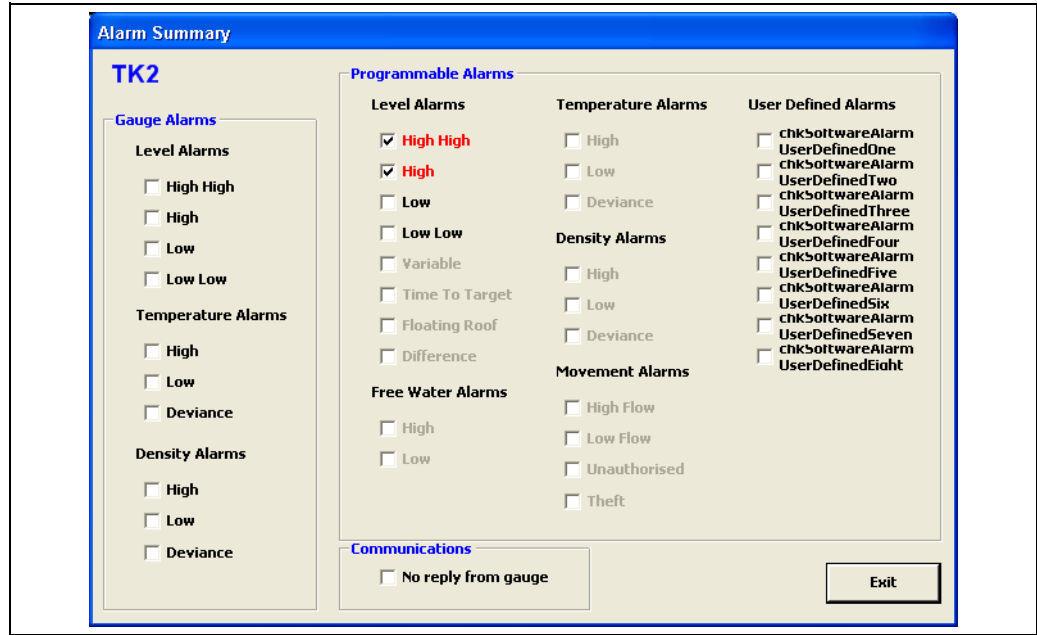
Alarm Summary

TK2

Gauge Alarms

Level Alarms

High High

High

Low

Low Low

Temperature Alarms

High

Low

Deviance

Density Alarms

High

Low

Deviance

Programmable Alarms

Level Alarms

High High

High

Low

Low Low

Variable

Time To Target

Floating Roof

Difference

Free Water Alarms

High

Low

Temperature Alarms

High

Low

Deviance

Density Alarms

High

Low

Deviance

Movement Alarms

High Flow

Low Flow

Unauthorised

Theft

User Defined Alarms

chkSoftwareAlarm UserDefinedOne

chkSoftwareAlarm UserDefinedTwo

chkSoftwareAlarm UserDefinedThree

chkSoftwareAlarm UserDefinedFour

chkSoftwareAlarm UserDefinedFive

chkSoftwareAlarm UserDefinedSix

chkSoftwareAlarm UserDefinedSeven

chkSoftwareAlarm UserDefinedEight

Communications

No reply from gauge

Exit